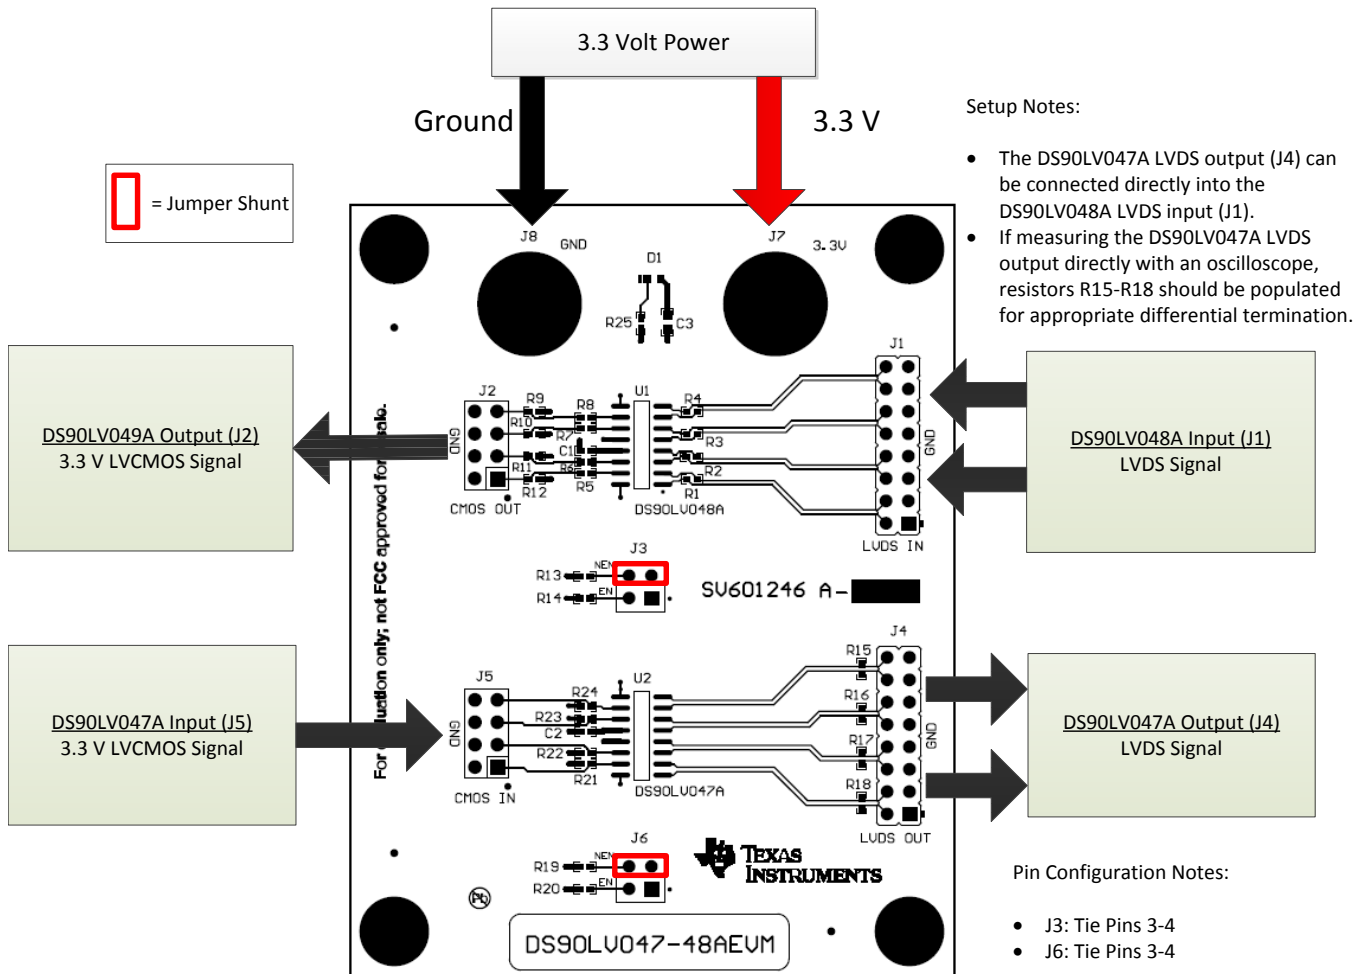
3.3 Volt Power

Ground

3.3 V

= Jumper Shunt

Setup Notes:

- The DS90LV047A LVDS output (J4) can be connected directly into the DS90LV048A LVDS input (J1).
- If measuring the DS90LV047A LVDS output directly with an oscilloscope, resistors R15-R18 should be populated for appropriate differential termination.

J8 GND

J7 3.3V

D1

R25 C3

J1

J2

R9 R8 U1 R4

R10 R7 R3

C1

R11 R6 R2

R12 R5 R1

GND

GND

CMOS OUT

DS90LV048A

LVDS IN

DS90LV049A Output (J2)
3.3 V LVCMOS Signal

DS90LV048A Input (J1)
LVDS Signal

For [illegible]uation only; not FCC approved for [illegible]ale.

J3

R13 NEN

R14 EN

SV601246 A-

J4

R15

J5 U2

R24 R16

R23

C2 R17

R22

R21 R18

GND

GND

CMOS IN

DS90LV047A

LVDS OUT

DS90LV047A Input (J5)
3.3 V LVCMOS Signal

DS90LV047A Output (J4)
LVDS Signal

J6

R19 NEN

R20 EN

Texas Instruments

Pb

DS90LV047-48AEVM

Pin Configuration Notes:

- J3: Tie Pins 3-4
- J6: Tie Pins 3-4